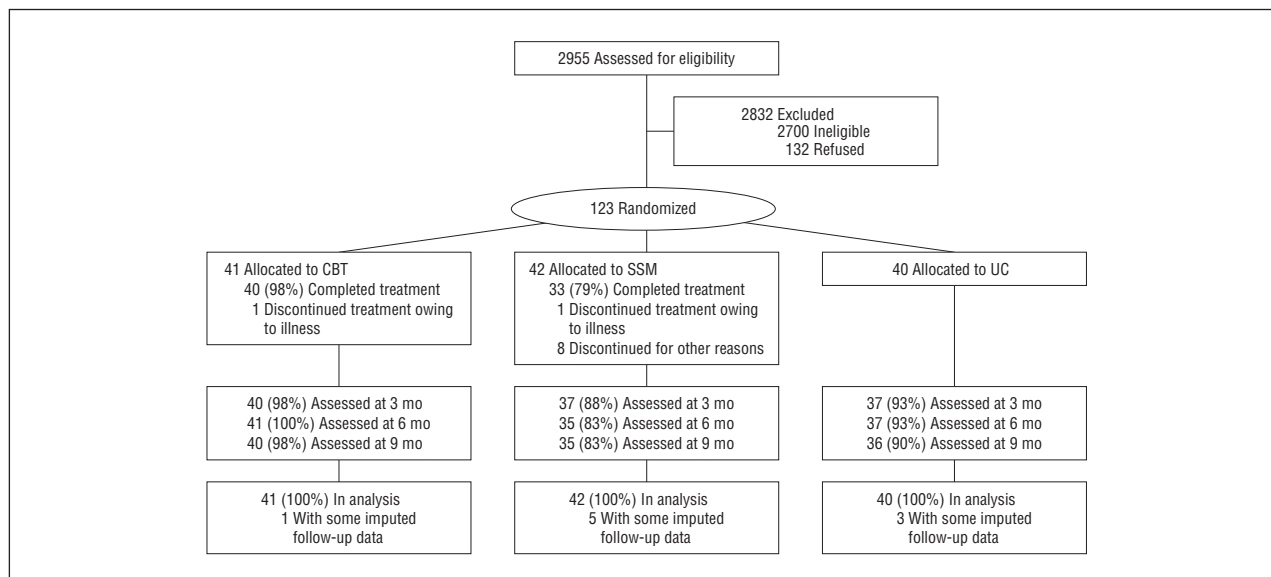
2955 Assessed for eligibility

2832 Excluded
2700 Ineligible
132 Refused

123 Randomized

41 Allocated to CBT
40 (98%) Completed treatment
1 Discontinued treatment owing to illness

42 Allocated to SSM
33 (79%) Completed treatment
1 Discontinued treatment owing to illness
8 Discontinued for other reasons

40 Allocated to UC

40 (98%) Assessed at 3 mo
41 (100%) Assessed at 6 mo
40 (98%) Assessed at 9 mo

37 (88%) Assessed at 3 mo
35 (83%) Assessed at 6 mo
35 (83%) Assessed at 9 mo

37 (93%) Assessed at 3 mo
37 (93%) Assessed at 6 mo
36 (90%) Assessed at 9 mo

41 (100%) In analysis
1 With some imputed follow-up data

42 (100%) In analysis
5 With some imputed follow-up data

40 (100%) In analysis
3 With some imputed follow-up data